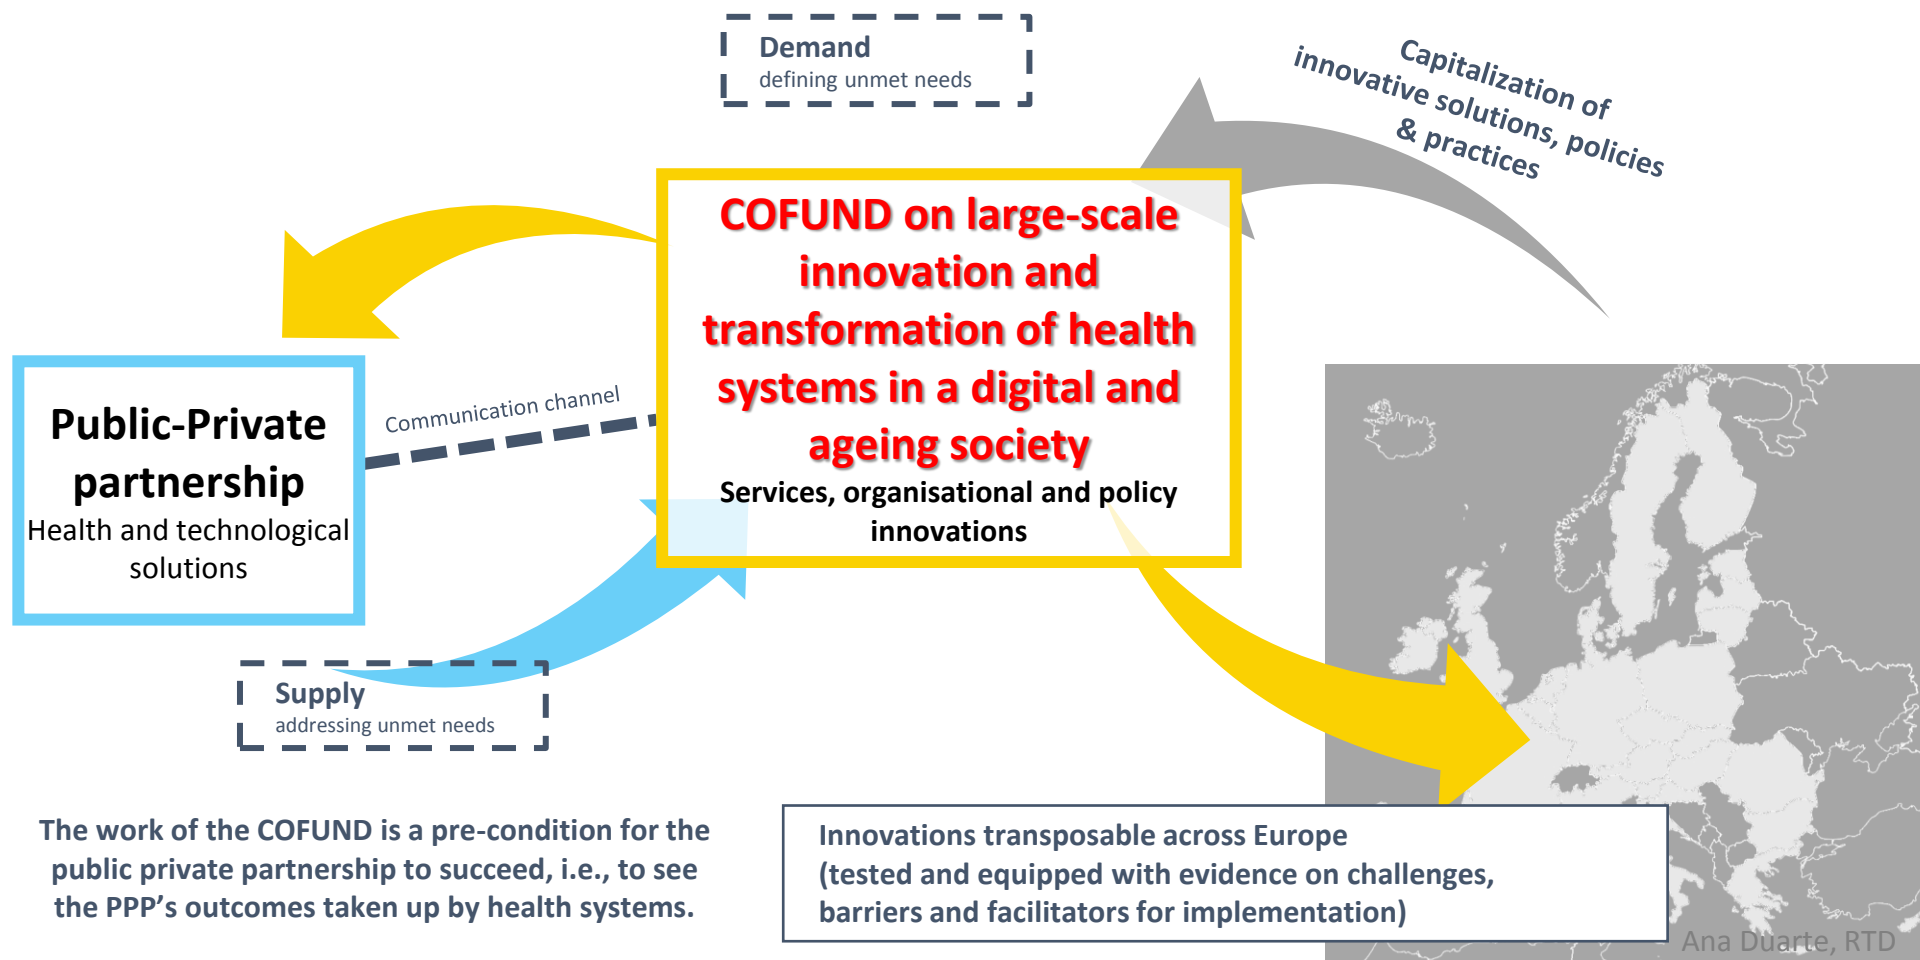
Demand
defining unmet needs

Capitalization of innovative solutions, policies & practices

COFUND on large-scale innovation and transformation of health systems in a digital and ageing society
Services, organisational and policy innovations

Public-Private partnership
Health and technological solutions

Communication channel

Supply
addressing unmet needs

The work of the COFUND is a pre-condition for the public private partnership to succeed, i.e., to see the PPP's outcomes taken up by health systems.

Innovations transposable across Europe (tested and equipped with evidence on challenges, barriers and facilitators for implementation)

Ana Duarte, RTD